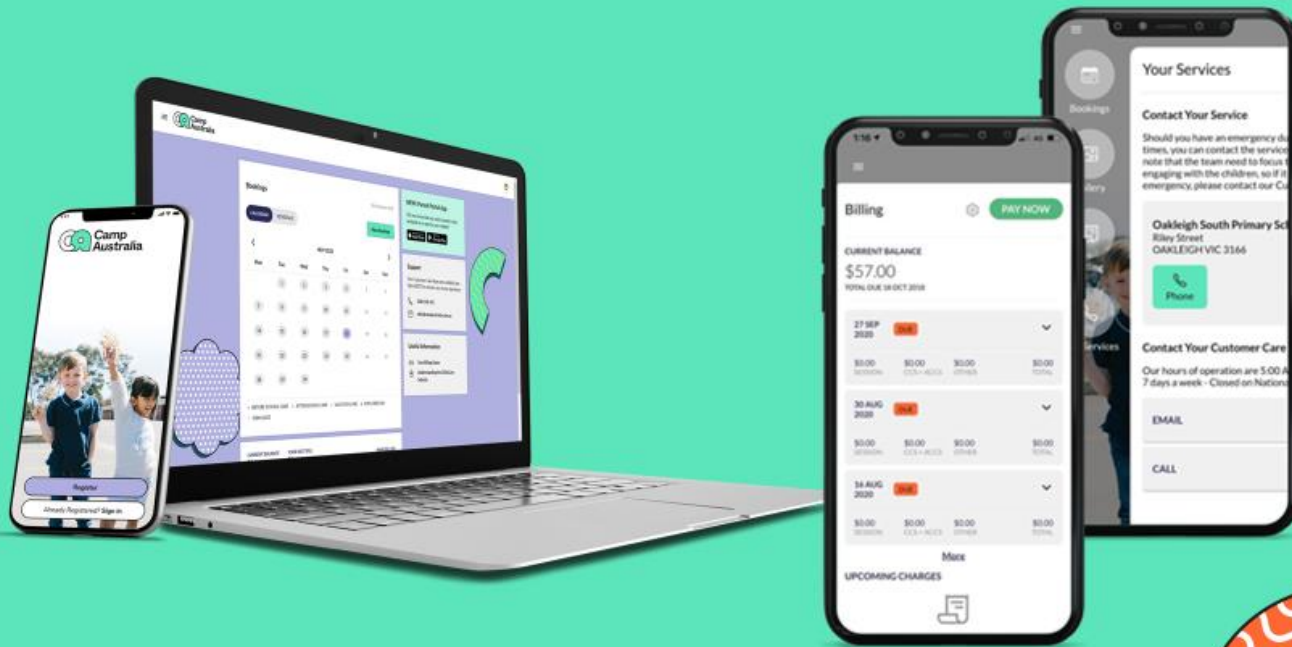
Camp Australia

Register

Already Registered? Sign in

Camp Australia

Bookings

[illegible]

Support

Useful Information

Billing

PAY NOW

CURRENT BALANCE

$57.00

TOTAL DUE 18 OCT 2018

27 SEP 2020 DUE

$0.00 SESSION $0.00 CCS + ACCS $0.00 OTHER $0.00 TOTAL

30 AUG 2020 DUE

$0.00 SESSION $0.00 CCS + ACCS $0.00 OTHER $0.00 TOTAL

16 AUG 2020 DUE

$0.00 SESSION $0.00 CCS + ACCS $0.00 OTHER $0.00 TOTAL

More

UPCOMING CHARGES

Bookings

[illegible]llery

Services

Your Services

Contact Your Service

Should you have an emergency du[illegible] times, you can contact the service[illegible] note that the team need to focus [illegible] engaging with the children, so if it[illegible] emergency, please contact our Cu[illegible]

Oakleigh South Primary Sc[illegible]
Riley Street
OAKLEIGH VIC 3166

Phone

Contact Your Customer Care

Our hours of operation are 5:00 A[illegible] 7 days a week - Closed on Nationa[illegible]

EMAIL

CALL